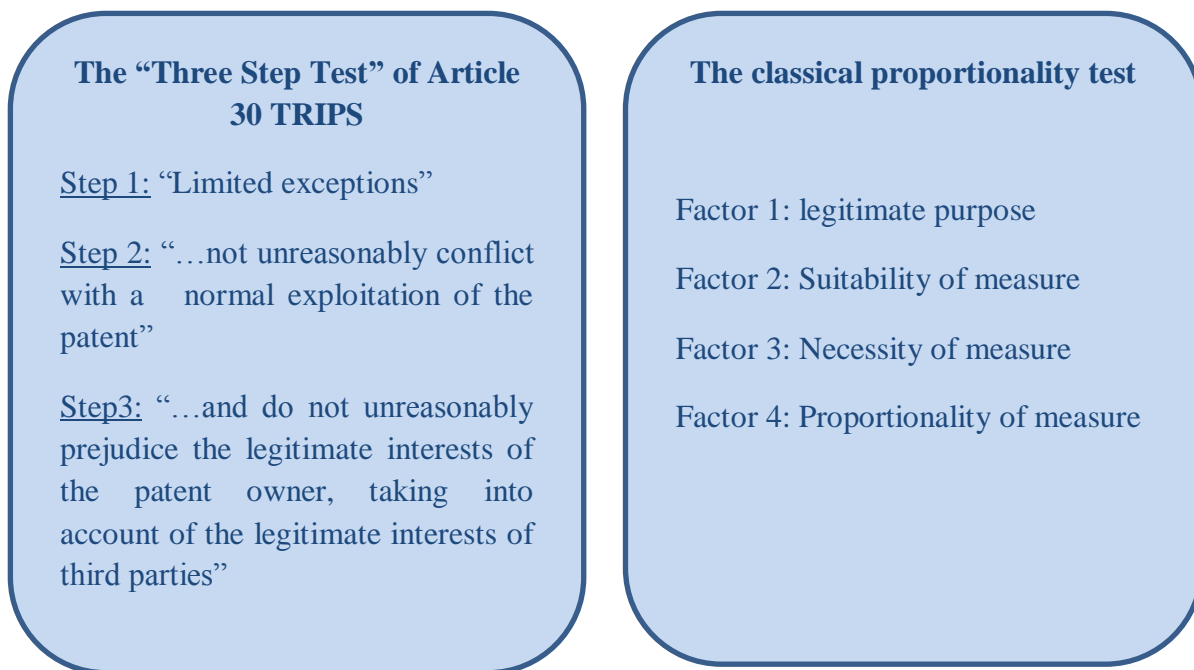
The "Three Step Test" of Article 30 TRIPS

Step 1: "Limited exceptions"

Step 2: "…not unreasonably conflict with a normal exploitation of the patent"

Step3: "…and do not unreasonably prejudice the legitimate interests of the patent owner, taking into account of the legitimate interests of third parties"

The classical proportionality test

Factor 1: legitimate purpose

Factor 2: Suitability of measure

Factor 3: Necessity of measure

Factor 4: Proportionality of measure